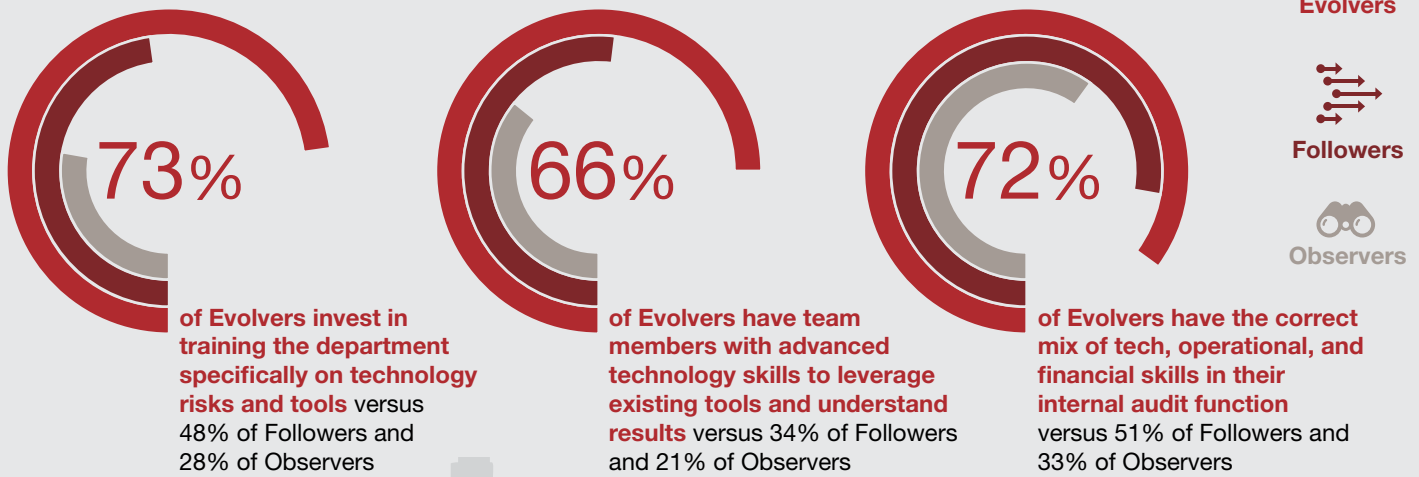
Evolvers

73%

of Evolvers invest in training the department specifically on technology risks and tools versus 48% of Followers and 28% of Observers

66%

of Evolvers have team members with advanced technology skills to leverage existing tools and understand results versus 34% of Followers and 21% of Observers

72%

of Evolvers have the correct mix of tech, operational, and financial skills in their internal audit function versus 51% of Followers and 33% of Observers

Followers

Observers